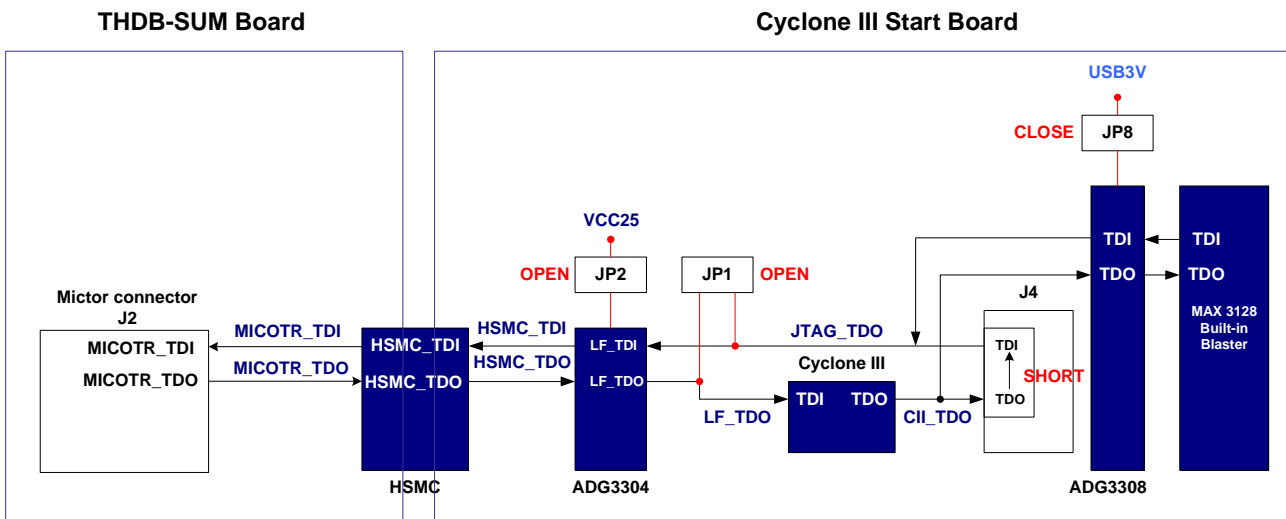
THDB-SUM Board

Cyclone III Start Board

USB3V

CLOSE

JP8

VCC25

OPEN

JP2

JP1

OPEN

TDI

TDI

TDO

TDO

MAX 3128 Built-in Blaster

J4

Mictor connector J2

MICOTR_TDI

MICOTR_TDO

MICOTR_TDI

MICOTR_TDO

HSMC_TDI

HSMC_TDO

HSMC_TDI

HSMC_TDO

LF_TDI

LF_TDO

JTAG_TDO

Cyclone III

TDI

SHORT

TDO

TDI

TDO

LF_TDO

CII_TDO

HSMC

ADG3304

ADG3308